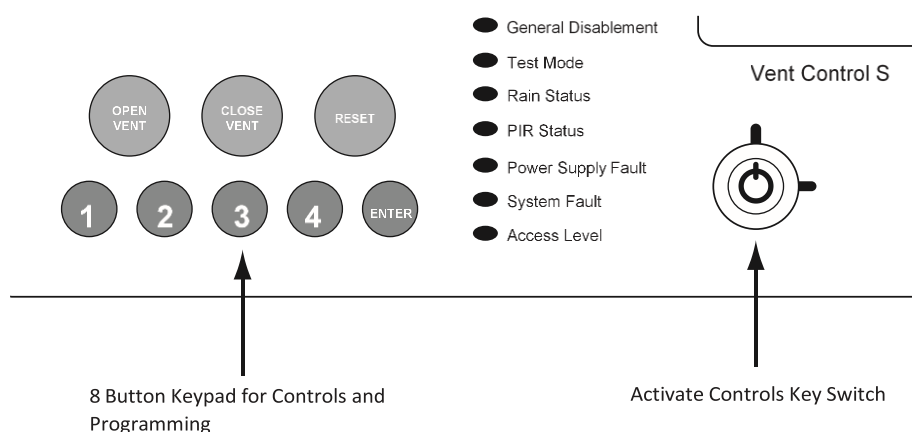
OPEN VENT

CLOSE VENT

RESET

1

2

3

4

ENTER

General Disablement

Test Mode

Rain Status

PIR Status

Power Supply Fault

System Fault

Access Level

Vent Control S

8 Button Keypad for Controls and Programming

Activate Controls Key Switch